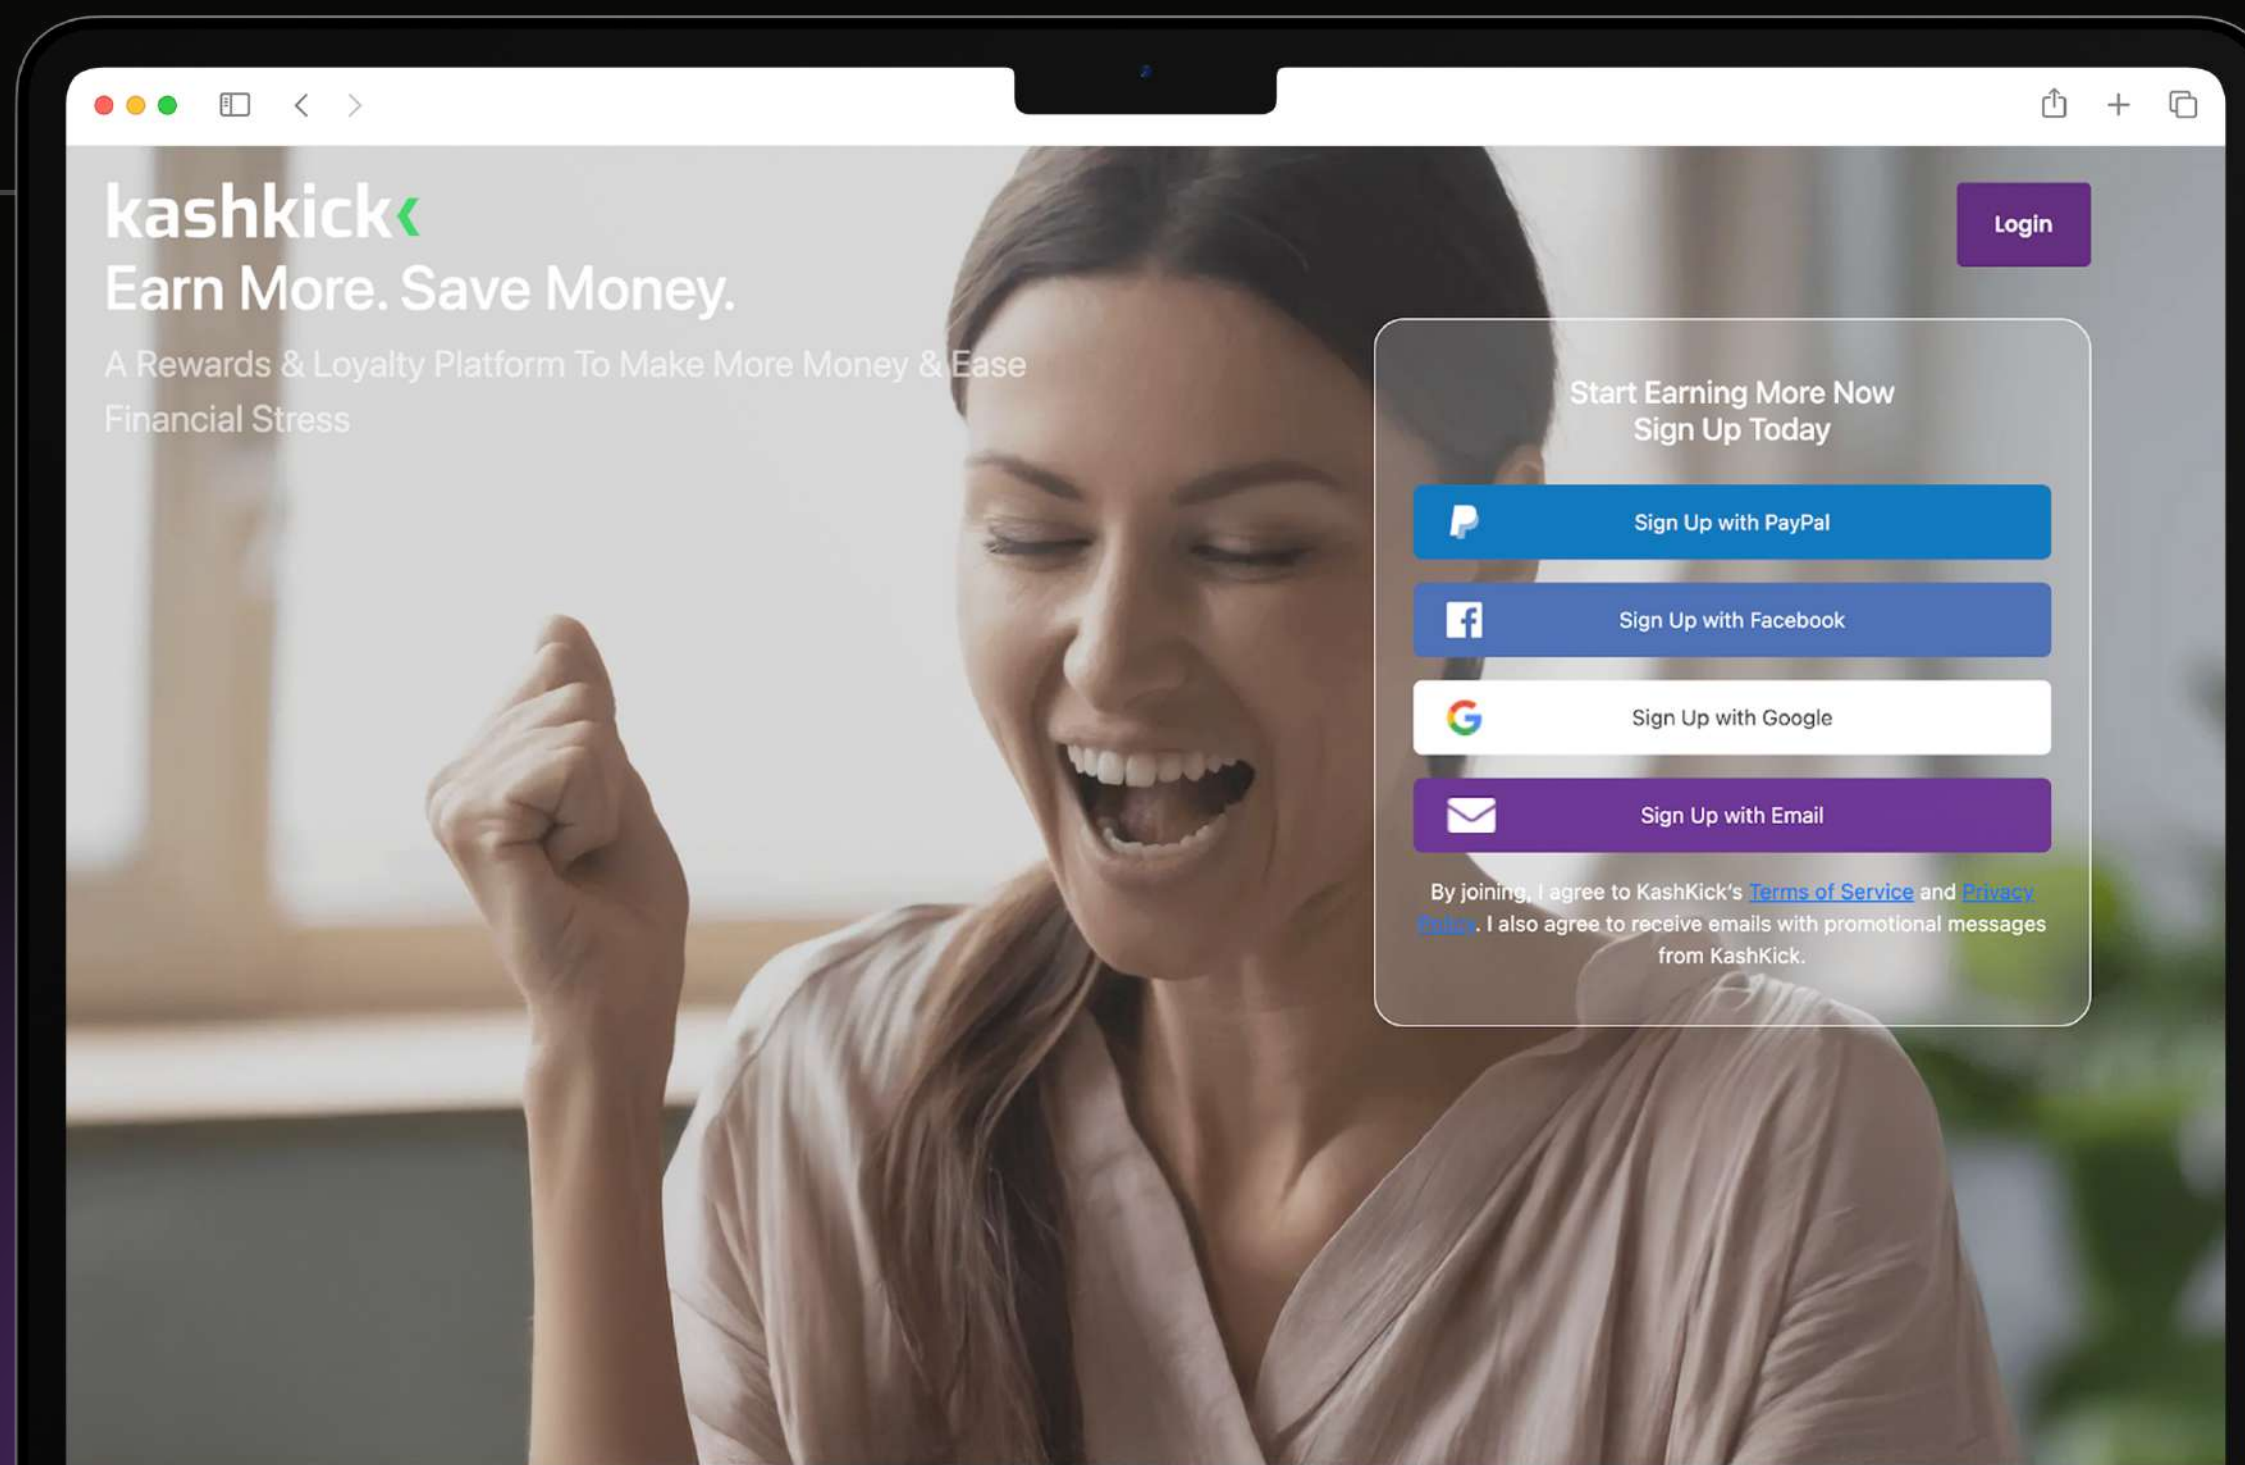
kashkick

Earn More. Save Money.

A Rewards & Loyalty Platform To Make More Money & Ease Financial Stress

Login

Start Earning More Now
Sign Up Today

Sign Up with PayPal

Sign Up with Facebook

Sign Up with Google

Sign Up with Email

By joining, I agree to KashKick's Terms of Service and Privacy Policy. I also agree to receive emails with promotional messages from KashKick.